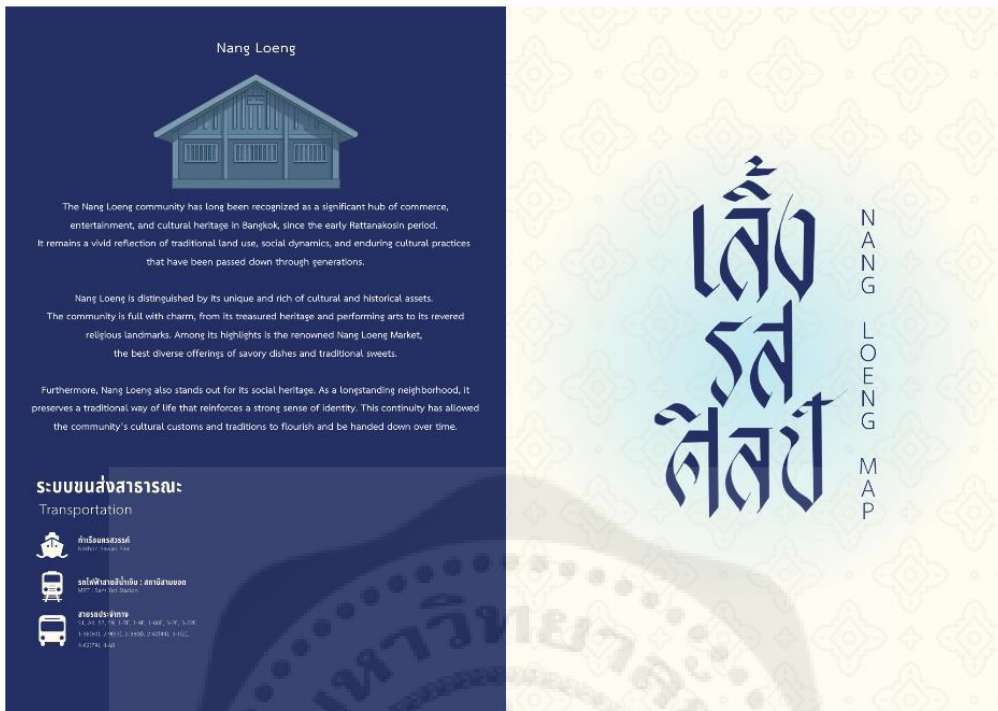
Nang Loeng

The Nang Loeng community has long been recognized as a significant hub of commerce, entertainment, and cultural heritage in Bangkok, since the early Rattanakosin period. It remains a vivid reflection of traditional land use, social dynamics, and enduring cultural practices that have been passed down through generations.

Nang Loeng is distinguished by its unique and rich of cultural and historical assets. The community is full with charm, from its treasured heritage and performing arts to its revered religious landmarks. Among its highlights is the renowned Nang Loeng Market, the best diverse offerings of savory dishes and traditional sweets.

Furthermore, Nang Loeng also stands out for its social heritage. As a longstanding neighborhood, it preserves a traditional way of life that reinforces a strong sense of identity. This continuity has allowed the community's cultural customs and traditions to flourish and be handed down over time.

ระบบขนส่งสาธารณะ
Transportation

ท่าเรือนครสวรรค์
Nakhon Sawan Pier

รถไฟฟ้าสายสีน้ำเงิน : สถานีสามยอด
MRT : Sam Yot Station

สายรถประจำทาง
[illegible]

เลิ้ง
รส
ศิลป์

NANG LOENG MAP

มหาวิทยาลั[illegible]